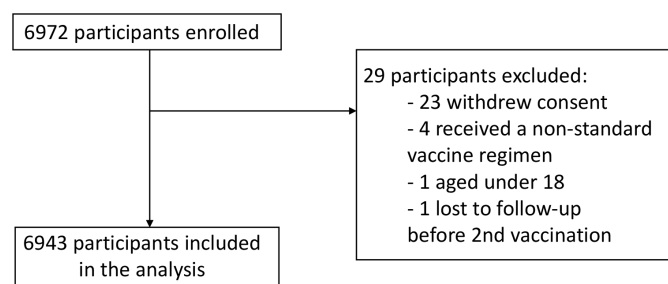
6972 participants enrolled

29 participants excluded:
- 23 withdrew consent
- 4 received a non-standard vaccine regimen
- 1 aged under 18
- 1 lost to follow-up before 2nd vaccination

6943 participants included in the analysis